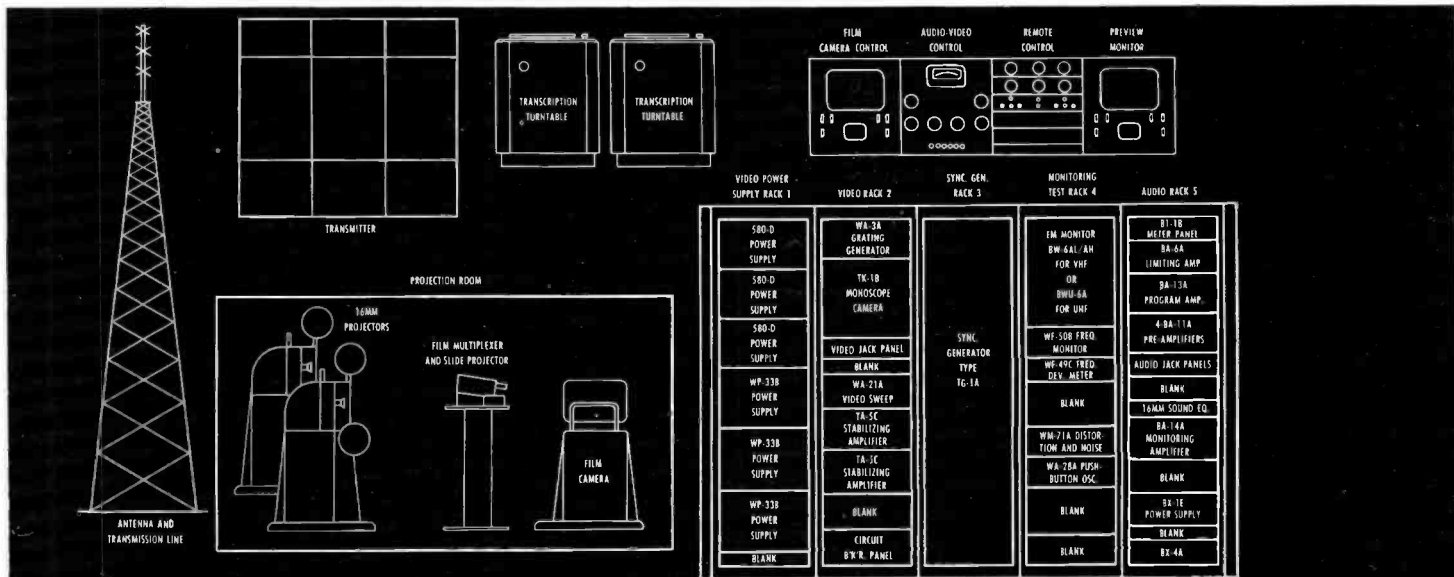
ANTENNA AND TRANSMISSION LINE

TRANSMITTER

TRANSCRIPTION TURNTABLE

TRANSCRIPTION TURNTABLE

FILM CAMERA CONTROL

AUDIO-VIDEO CONTROL

REMOTE CONTROL

PREVIEW MONITOR

PROJECTION ROOM

16MM PROJECTORS

FILM MULTIPLEXER AND SLIDE PROJECTOR

FILM CAMERA

VIDEO POWER SUPPLY RACK 1

VIDEO RACK 2

SYNC. GEN. RACK 3

MONITORING TEST RACK 4

AUDIO RACK 5

| VIDEO POWER SUPPLY RACK 1 | VIDEO RACK 2 | SYNC. GEN. RACK 3 | MONITORING TEST RACK 4 | AUDIO RACK 5 |
|---|---|---|---|---|
| 580-D POWER SUPPLY | WA-3A GRATING GENERATOR | SYNC. GENERATOR TYPE TG-1A | FM MONITOR BW-6AL/AH FOR VHF OR BWU-6A FOR UHF | BI-1B METER PANEL |
| 580-D POWER SUPPLY | TK-1B MONOSCOPE CAMERA | | WF-50B FREQ. MONITOR | BA-6A LIMITING AMP |
| 580-D POWER SUPPLY | VIDEO JACK PANEL | | WF-49C FREQ. DEV. METER | BA-13A PROGRAM AMP. |
| WP-33B POWER SUPPLY | BLANK | | BLANK | 4-BA-11A PRE-AMPLIFIERS |
| WP-33B POWER SUPPLY | WA-21A VIDEO SWEEP | | WM-71A DISTORTION AND NOISE | AUDIO JACK PANELS |
| WP-33B POWER SUPPLY | TA-5C STABILIZING AMPLIFIER | | WA-28A PUSH-BUTTON OSC. | BLANK |
| BLANK | TA-5C STABILIZING AMPLIFIER | | BLANK | 16MM SOUND EQ. |
| | BLANK | | BLANK | BA-14A MONITORING AMPLIFIER |
| | CIRCUIT B'K'R. PANEL | | | BLANK |
| | | | | BX-1E POWER SUPPLY |
| | | | | BLANK |
| | | | | BX-4A |